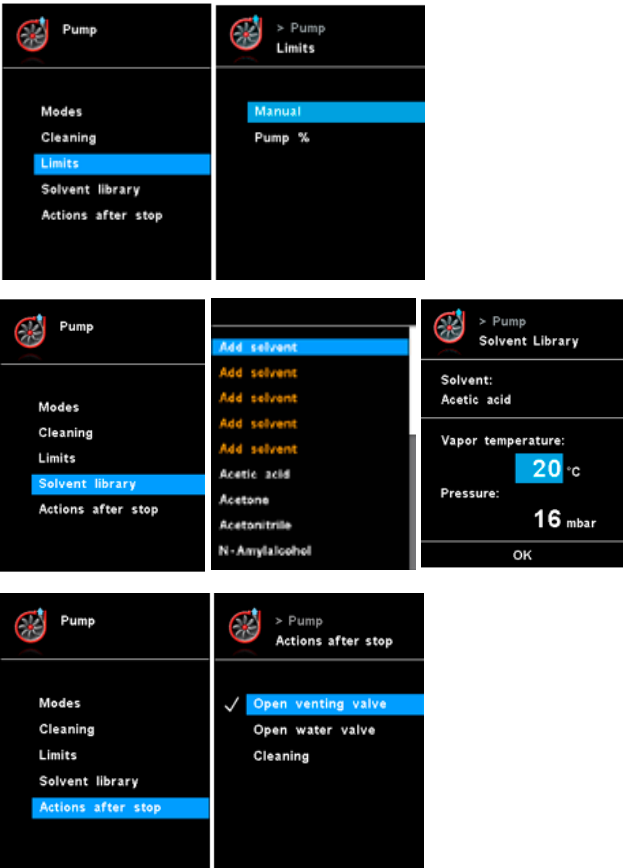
Pump

Modes
Cleaning
Limits
Solvent library
Actions after stop

> Pump
Limits

Manual
Pump %

Pump

Modes
Cleaning
Limits
Solvent library
Actions after stop

Add solvent
Add solvent
Add solvent
Add solvent
Add solvent
Acetic acid
Acetone
Acetonitrile
N-Amylalcohol

> Pump
Solvent Library

Solvent:
Acetic acid

Vapor temperature:
20 °C

Pressure:
16 mbar

OK

Pump

Modes
Cleaning
Limits
Solvent library
Actions after stop

> Pump
Actions after stop

✓ Open venting valve
Open water valve
Cleaning